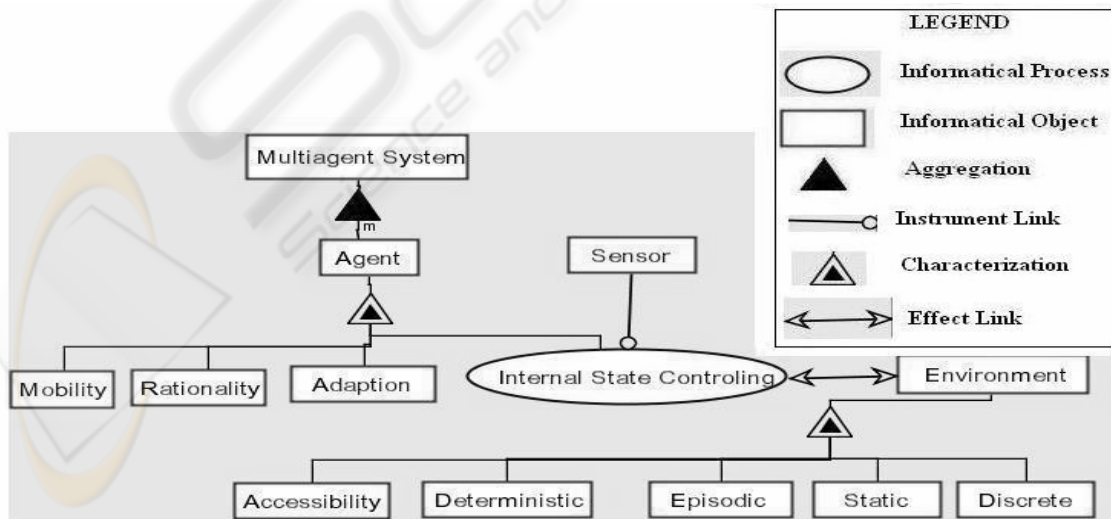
LEGEND

Informatical Process

Informatical Object

Aggregation

Instrument Link

Characterization

Effect Link

Multiagent System

m

Agent

Sensor

Mobility

Rationality

Adaption

Internal State Controling

Environment

Accessibility

Deterministic

Episodic

Static

Discrete